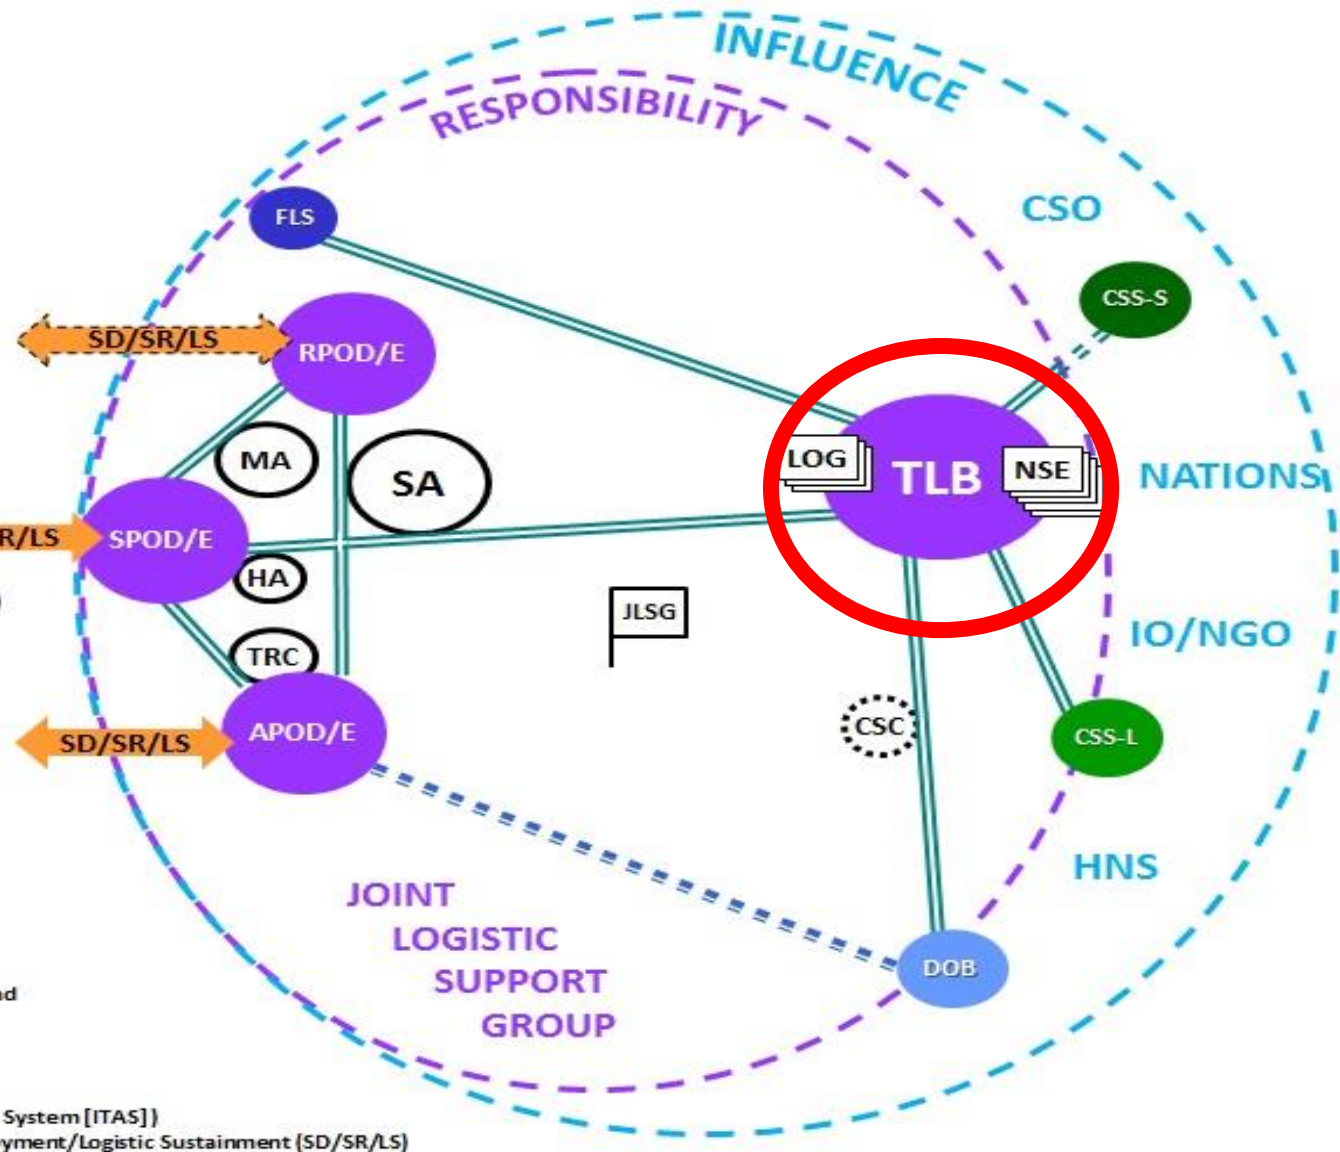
INFLUENCE
RESPONSIBILITY
CSO
FLS
CSS-S
SD/SR/LS
RPOD/E
MA
SA
LOG
TLB
NSE
NATIONS
R/LS
SPOD/E
HA
JLSG
IO/NGO
TRC
CSC
CSS-L
SD/SR/LS
APOD/E
HNS
JOINT LOGISTIC SUPPORT GROUP
DOB
d
System [ITAS])
yment/Logistic Sustainment (SD/SR/LS)